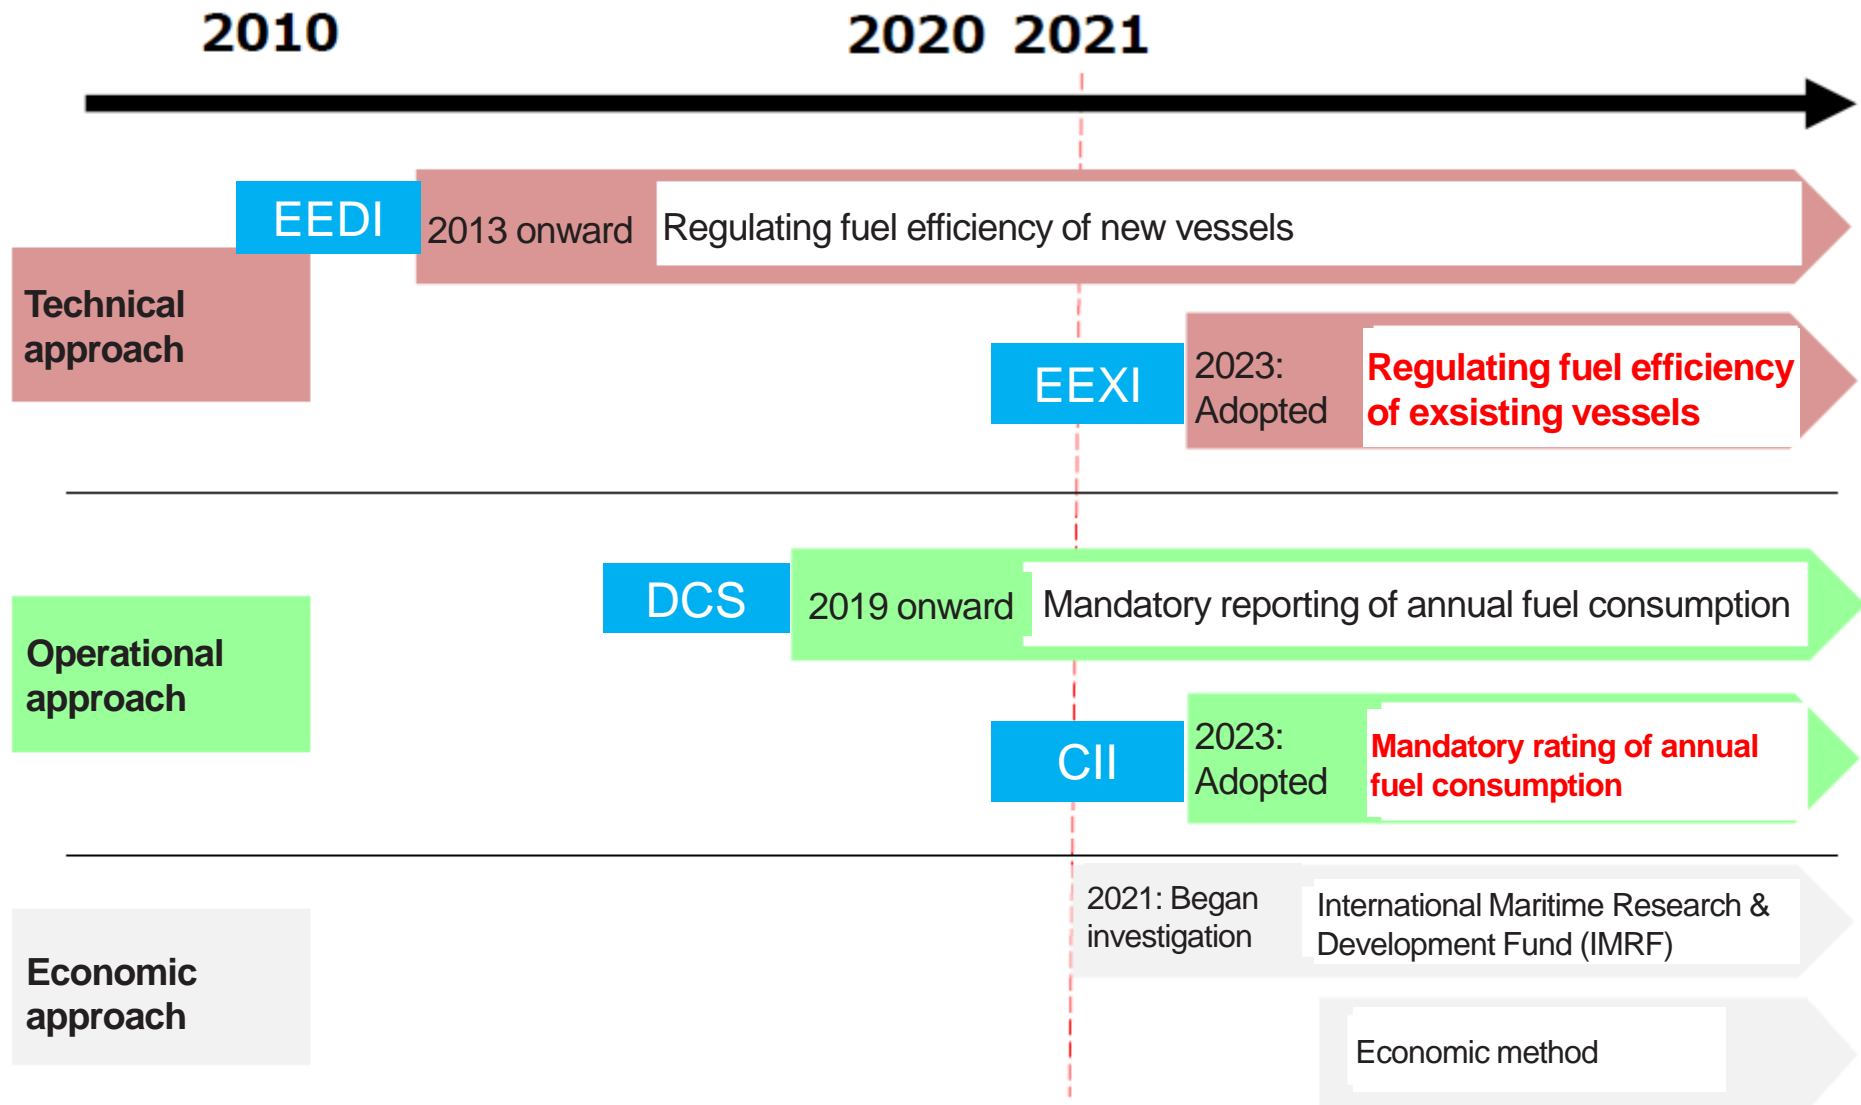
2010

2020 2021

Technical approach

EEDI

2013 onward

Regulating fuel efficiency of new vessels

EEXI

2023: Adopted

Regulating fuel efficiency of exsisting vessels

Operational approach

DCS

2019 onward

Mandatory reporting of annual fuel consumption

CII

2023: Adopted

Mandatory rating of annual fuel consumption

Economic approach

2021: Began investigation

International Maritime Research & Development Fund (IMRF)

Economic method